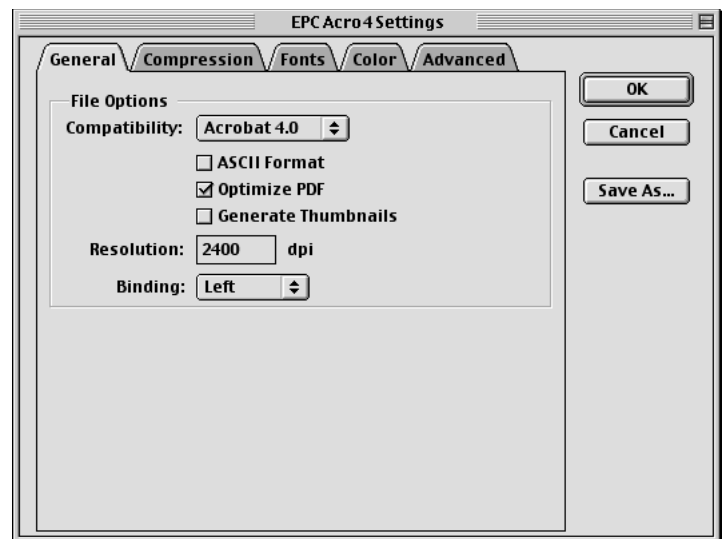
EPC Acro4 Settings

General Compression Fonts Color Advanced

File Options
Compatibility: Acrobat 4.0

☐ ASCII Format
☑ Optimize PDF
☐ Generate Thumbnails

Resolution: 2400 dpi

Binding: Left

OK

Cancel

Save As...